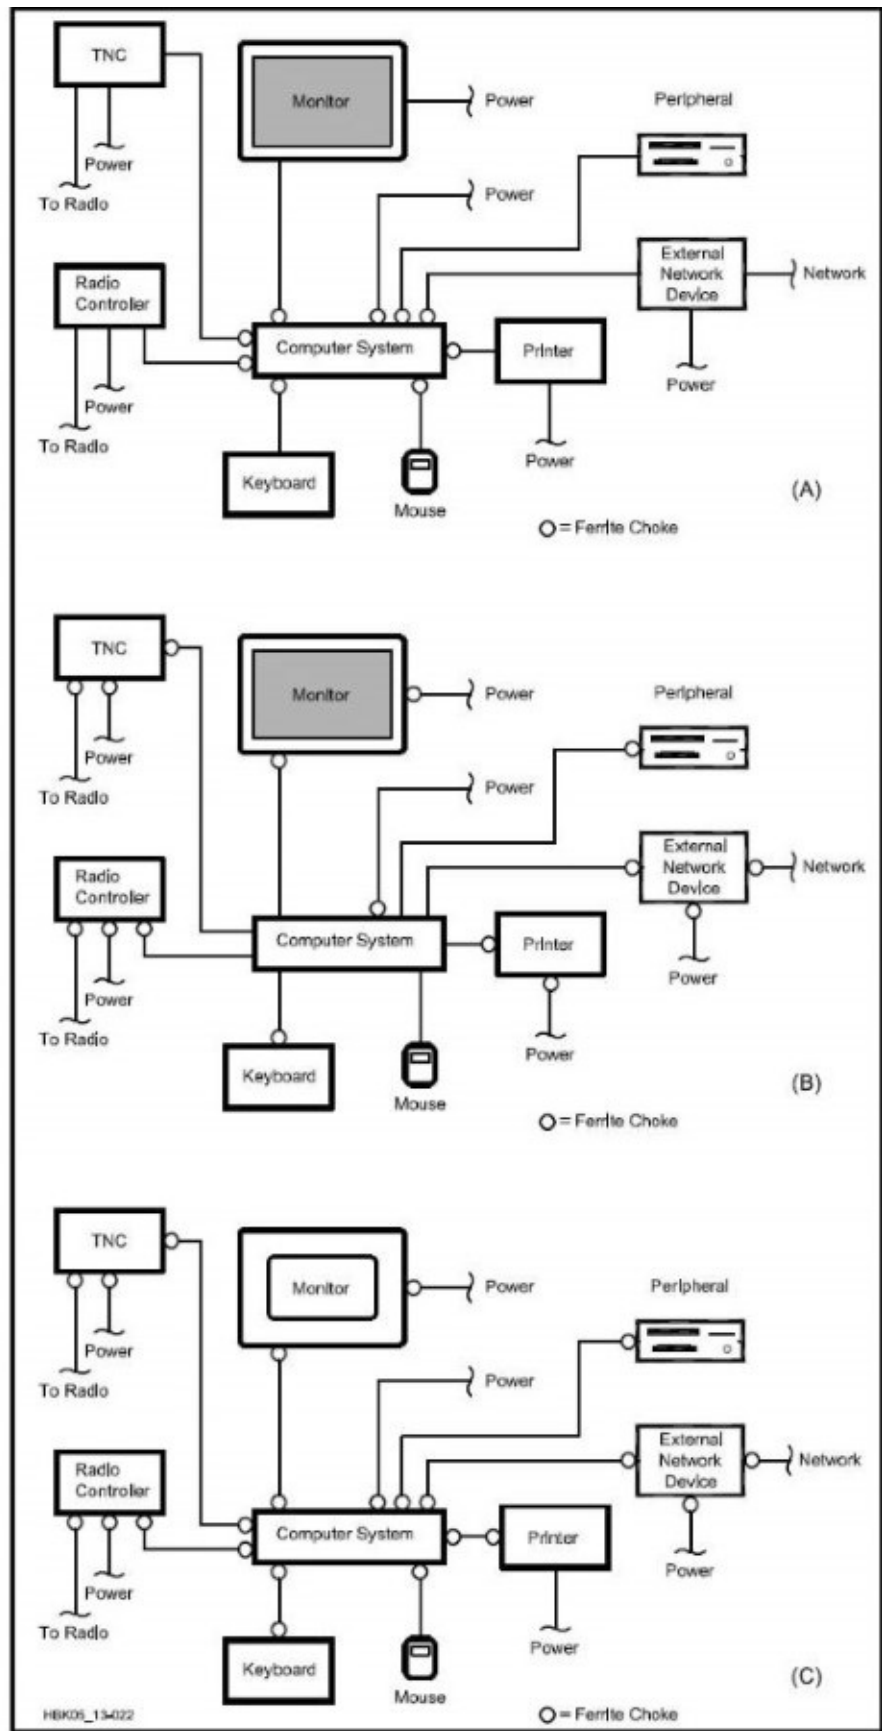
TNC
Power
To Radio
Monitor
Power
Peripheral
Power
Radio Controller
External Network Device
Network
Computer System
Printer
Power
Power
To Radio
Power
Keyboard
Mouse
(A)
○ = Ferrite Choke

TNC
Power
To Radio
Monitor
Power
Peripheral
Power
Radio Controller
External Network Device
Network
Computer System
Printer
Power
Power
To Radio
Power
Keyboard
Mouse
(B)
○ = Ferrite Choke

TNC
Power
To Radio
Monitor
Power
Peripheral
Power
Radio Controller
External Network Device
Network
Computer System
Printer
Power
Power
To Radio
Power
Keyboard
Mouse
(C)
HBK05_13-022
○ = Ferrite Choke